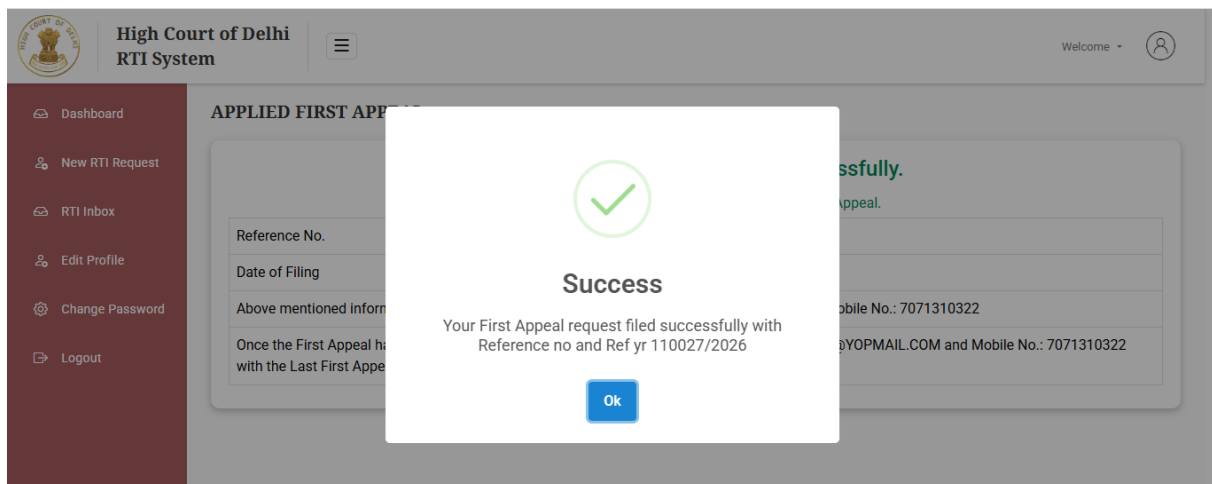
HIGH COURT OF DELHI

High Court of Delhi
RTI System

Welcome

Dashboard
New RTI Request
RTI Inbox
Edit Profile
Change Password
Logout

APPLIED FIRST APP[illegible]

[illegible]ssfully.

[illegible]ppeal.

| Reference No. | |
|---|---|
| Date of Filing | |
| Above mentioned inforn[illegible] | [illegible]obile No.: 7071310322 |
| Once the First Appeal ha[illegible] with the Last First Appe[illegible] | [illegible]@YOPMAIL.COM and Mobile No.: 7071310322 |

Success

Your First Appeal request filed successfully with Reference no and Ref yr 110027/2026

Ok